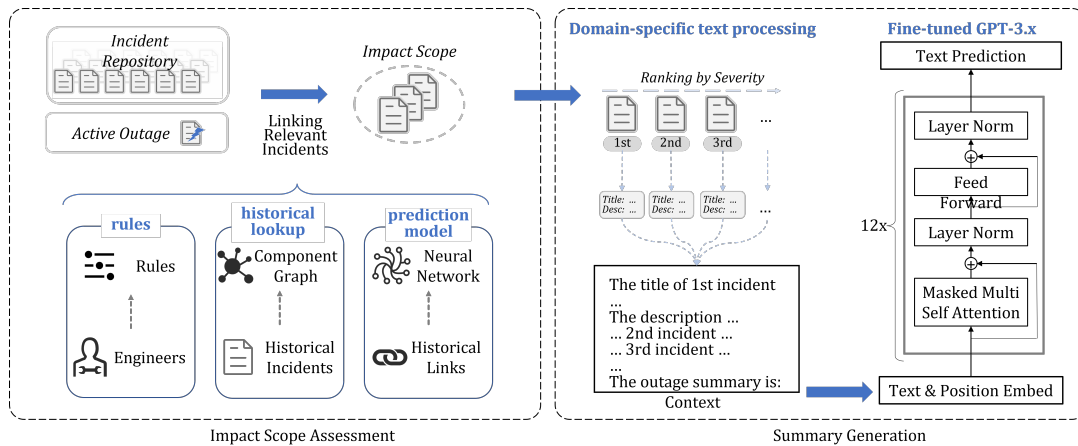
Incident Repository

Active Outage

Impact Scope

Linking Relevant Incidents

rules

Rules

Engineers

historical lookup

Component Graph

Historical Incidents

prediction model

Neural Network

Historical Links

Impact Scope Assessment

Domain-specific text processing

Ranking by Severity

1st

2nd

3rd

...

Title: ...
Desc: ...

Title: ...
Desc: ...

Title: ...
Desc: ...

...

The title of 1st incident
...
The description ...
... 2nd incident ...
... 3rd incident ...
...
The outage summary is:

Context

Fine-tuned GPT-3.x

Text Prediction

Layer Norm

Feed Forward

12x

Layer Norm

Masked Multi Self Attention

Text & Position Embed

Summary Generation